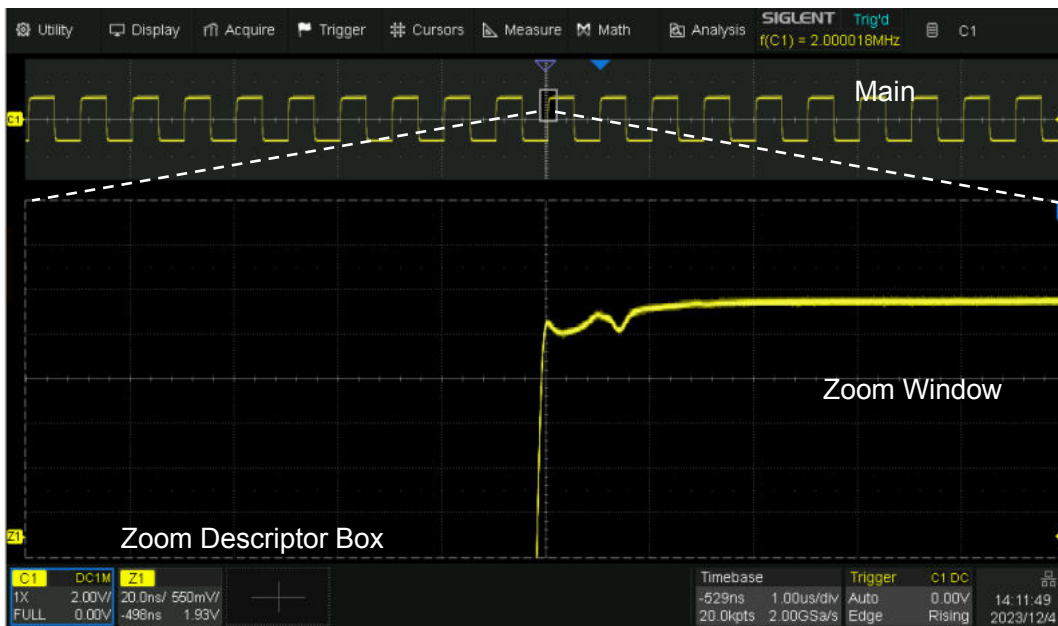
Utility Display Acquire Trigger Cursors Measure Math Analysis SIGLENT Trig'd f(C1) = 2.000018MHz C1

Main

C1

Zoom Window

Z1

Zoom Descriptor Box

| C1 | DC1M | Z1 | | Timebase | | Trigger | C1 DC | |
|---|---|---|---|---|---|---|---|---|
| 1X | 2.00V/ | 20.0ns/ | 550mV/ | -529ns | 1.00us/div | Auto | 0.00V | 14:11:49 |
| FULL | 0.00V | -498ns | 1.93V | 20.0kpts | 2.00GSa/s | Edge | Rising | 2023/12/4 |